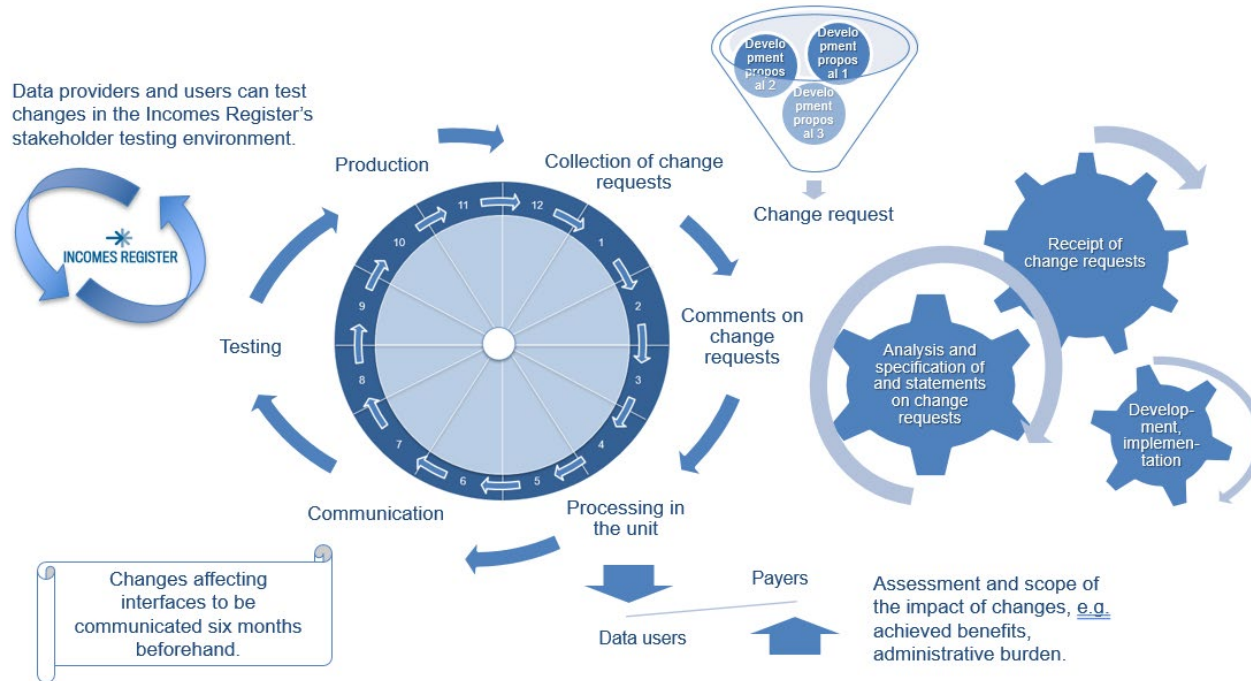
Data providers and users can test changes in the Incomes Register's stakeholder testing environment.

INCOMES REGISTER

Production

Collection of change requests

Development proposal 2

Development proposal 1

Development proposal 3

Change request

Receipt of change requests

Analysis and specification of and statements on change requests

Development, implementation

Comments on change requests

Processing in the unit

Communication

Testing

11 12 1 2 3 4 5 6 7 8 9 10

Changes affecting interfaces to be communicated six months beforehand.

Payers

Data users

Assessment and scope of the impact of changes, e.g. achieved benefits, administrative burden.